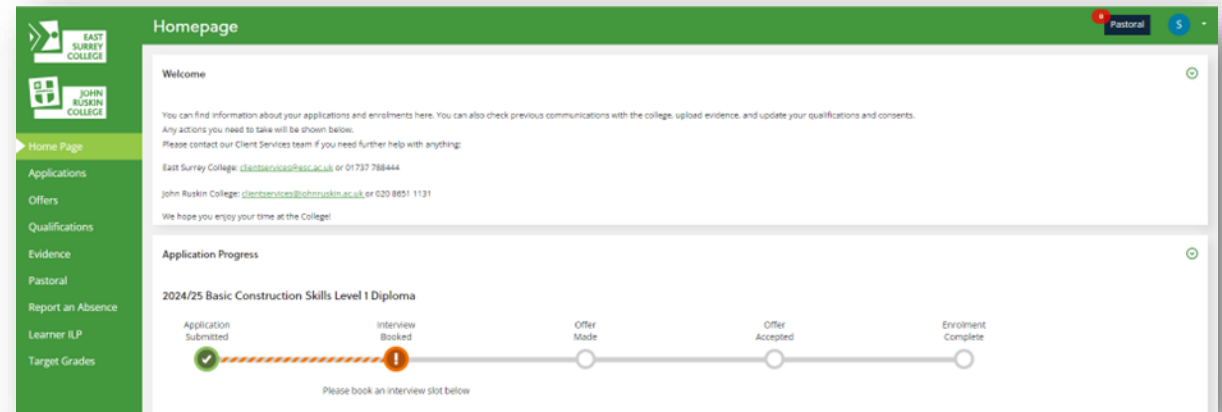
EAST SURREY COLLEGE

JOHN RUSKIN COLLEGE

Home Page
Applications
Offers
Qualifications
Evidence
Pastoral
Report an Absence
Learner ILP
Target Grades

Homepage

6 Pastoral S

Welcome

You can find information about your applications and enrolments here. You can also check previous communications with the college, upload evidence, and update your qualifications and consents.
Any actions you need to take will be shown below.
Please contact our Client Services team if you need further help with anything:

East Surrey College: clientservices@esc.ac.uk or 01737 788444

John Ruskin College: clientservices@johnruskin.ac.uk or 020 8651 1131

We hope you enjoy your time at the College!

Application Progress

2024/25 Basic Construction Skills Level 1 Diploma

Application Submitted
Interview Booked
Offer Made
Offer Accepted
Enrolment Complete

Please book an interview slot below